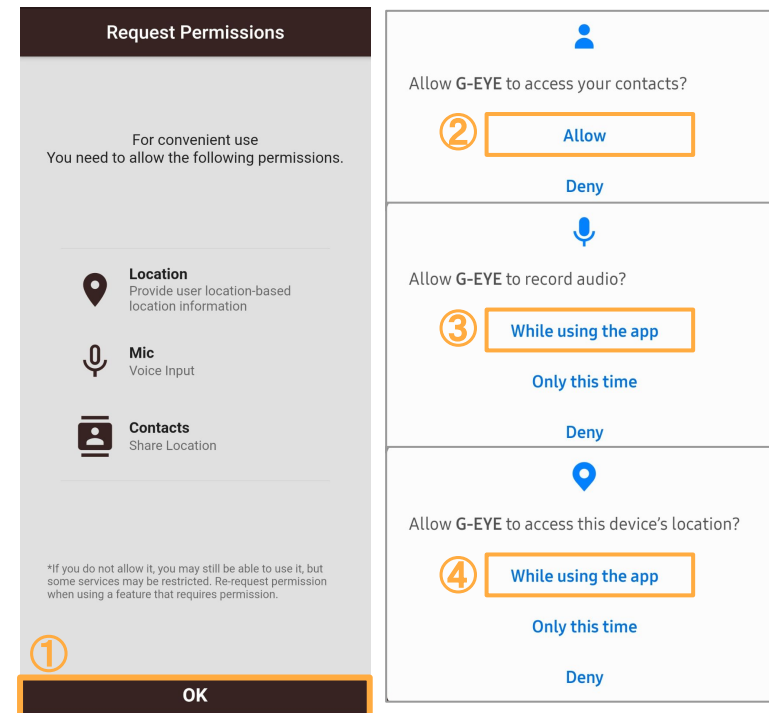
Request Permissions

For convenient use
You need to allow the following permissions.

Location
Provide user location-based location information

Mic
Voice Input

Contacts
Share Location

*If you do not allow it, you may still be able to use it, but some services may be restricted. Re-request permission when using a feature that requires permission.

①

OK

Allow G-EYE to access your contacts?

②

Allow

Deny

Allow G-EYE to record audio?

③

While using the app

Only this time

Deny

Allow G-EYE to access this device's location?

④

While using the app

Only this time

Deny